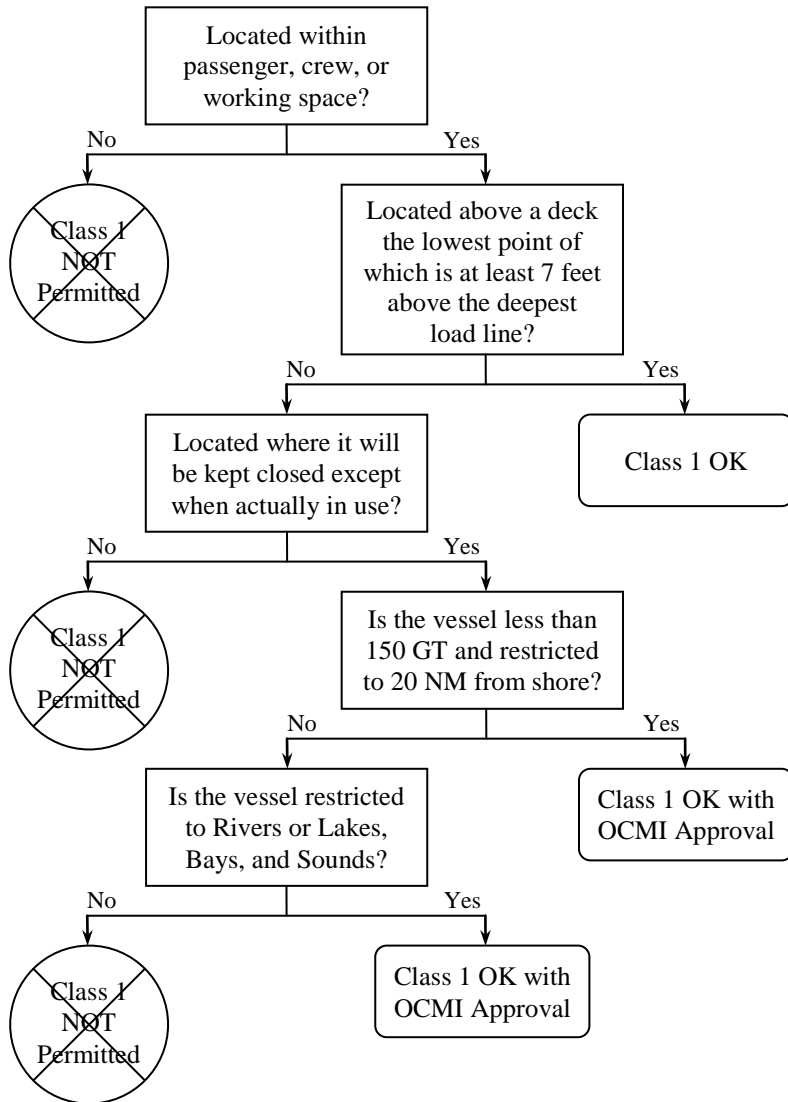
Located within passenger, crew, or working space?

No

Class 1 NOT Permitted

Yes

Located above a deck the lowest point of which is at least 7 feet above the deepest load line?

No

Yes

Located where it will be kept closed except when actually in use?

Class 1 OK

No

Class 1 NOT Permitted

Yes

Is the vessel less than 150 GT and restricted to 20 NM from shore?

No

Yes

Is the vessel restricted to Rivers or Lakes, Bays, and Sounds?

Class 1 OK with OCMI Approval

No

Yes

Class 1 NOT Permitted

Class 1 OK with OCMI Approval